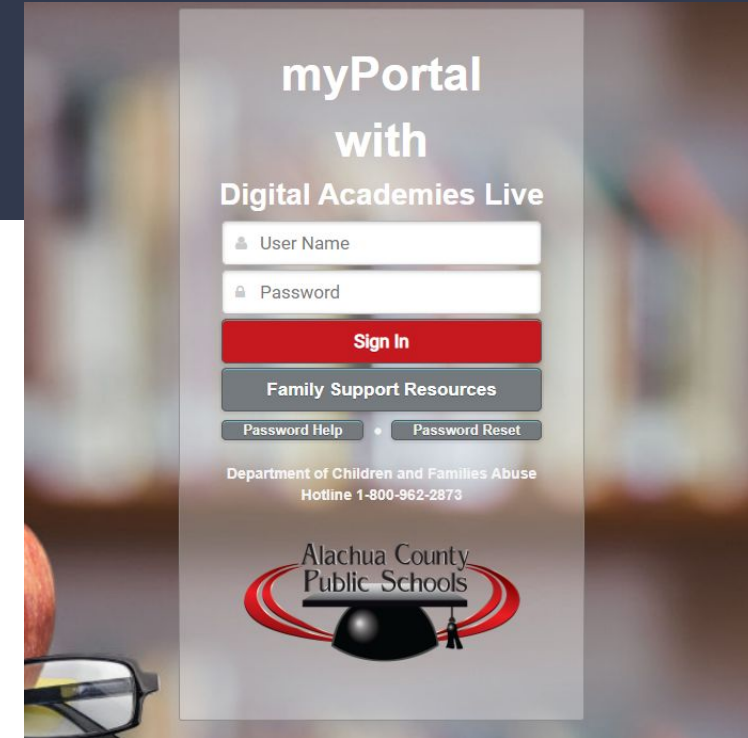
myPortal
with
Digital Academies Live

User Name

Password

Sign In

Family Support Resources

Password Help

Password Reset

Department of Children and Families Abuse Hotline 1-800-962-2873

Alachua County Public Schools